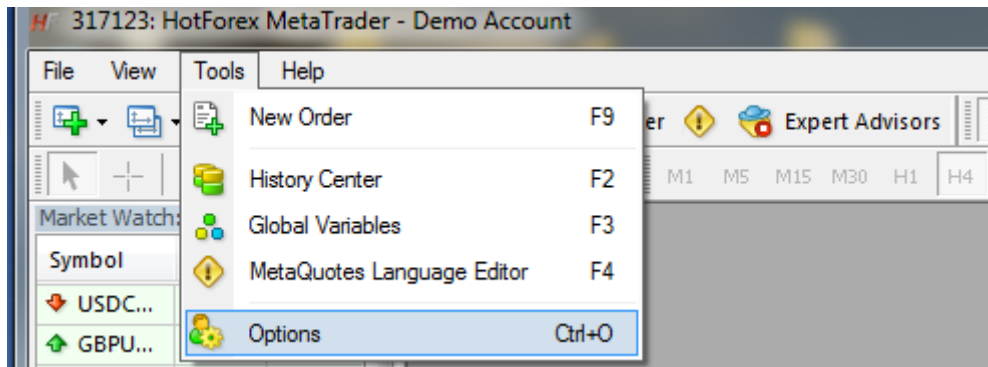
HF 317123: HotForex MetaTrader - Demo Account

File View Tools Help

er Expert Advisors

M1 M5 M15 M30 H1 H4

Market Watch:

Symbol

USDC...

GBPU...

New Order F9

History Center F2

Global Variables F3

MetaQuotes Language Editor F4

Options Ctrl+O